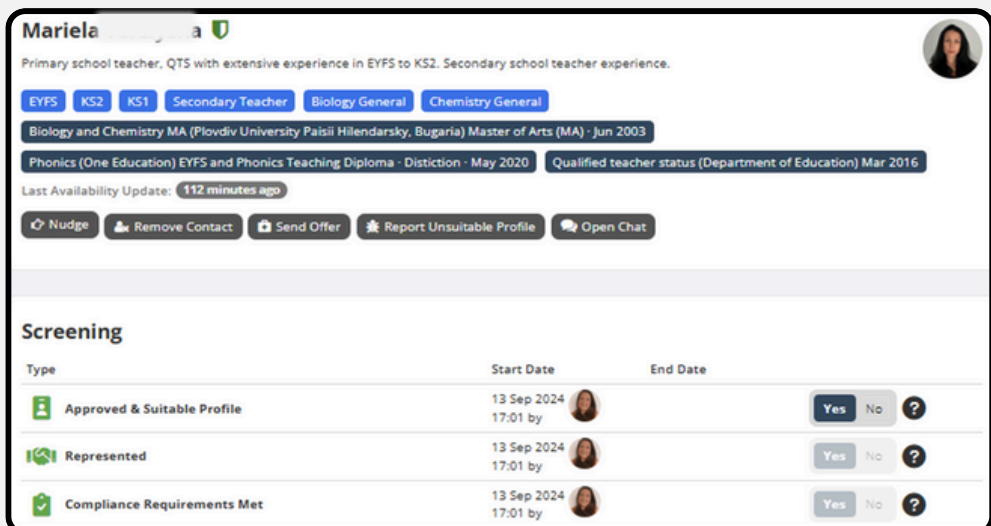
Mariela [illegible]a

Primary school teacher, QTS with extensive experience in EYFS to KS2. Secondary school teacher experience.

EYFS KS2 KS1 Secondary Teacher Biology General Chemistry General

Biology and Chemistry MA (Plovdiv University Paisii Hilendarsky, Bugaria) Master of Arts (MA) · Jun 2003

Phonics (One Education) EYFS and Phonics Teaching Diploma · Distiction · May 2020

Qualified teacher status (Department of Education) Mar 2016

Last Availability Update: 112 minutes ago

Nudge Remove Contact Send Offer Report Unsuitable Profile Open Chat

Screening

| Type | Start Date | End Date | |
|---|---|---|---|
| Approved & Suitable Profile | 13 Sep 2024 17:01 by | | Yes No ? |
| Represented | 13 Sep 2024 17:01 by | | Yes No ? |
| Compliance Requirements Met | 13 Sep 2024 17:01 by | | Yes No ? |